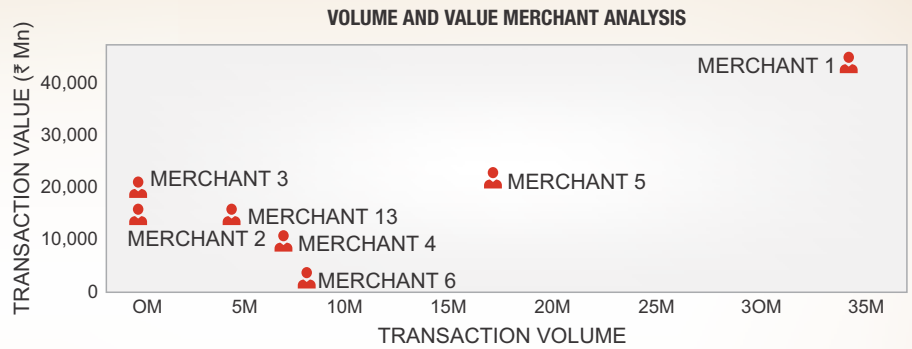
VOLUME AND VALUE MERCHANT ANALYSIS

TRANSACTION VALUE (₹ Mn)

40,000
30,000
20,000
10,000
0

MERCHANT 1
MERCHANT 3
MERCHANT 5
MERCHANT 13
MERCHANT 2
MERCHANT 4
MERCHANT 6

OM 5M 10M 15M 20M 25M 3OM 35M

TRANSACTION VOLUME